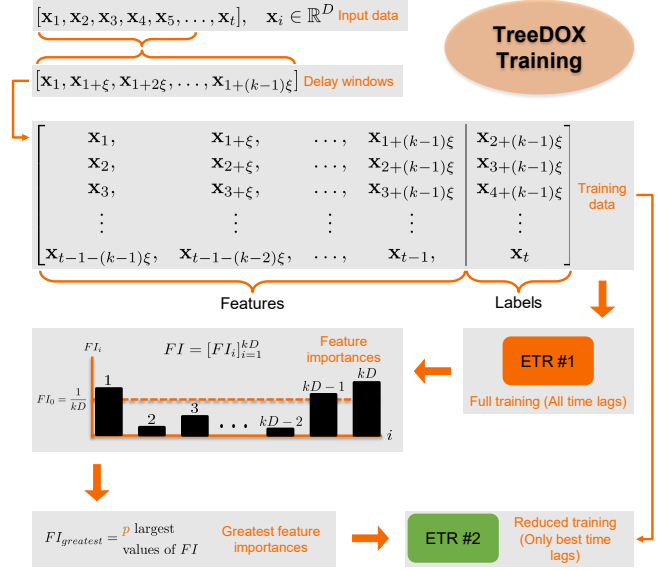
$[\mathbf{x}_1, \mathbf{x}_2, \mathbf{x}_3, \mathbf{x}_4, \mathbf{x}_5, \ldots, \mathbf{x}_t], \quad \mathbf{x}_i \in \mathbb{R}^D$ Input data

TreeDOX Training

$[\mathbf{x}_1, \mathbf{x}_{1+\xi}, \mathbf{x}_{1+2\xi}, \ldots, \mathbf{x}_{1+(k-1)\xi}]$ Delay windows

$\begin{bmatrix} \mathbf{x}_1, & \mathbf{x}_{1+\xi}, & \ldots, & \mathbf{x}_{1+(k-1)\xi} & \mathbf{x}_{2+(k-1)\xi} \\ \mathbf{x}_2, & \mathbf{x}_{2+\xi}, & \ldots, & \mathbf{x}_{2+(k-1)\xi} & \mathbf{x}_{3+(k-1)\xi} \\ \mathbf{x}_3, & \mathbf{x}_{3+\xi}, & \ldots, & \mathbf{x}_{3+(k-1)\xi} & \mathbf{x}_{4+(k-1)\xi} \\ \vdots & \vdots & \vdots & \vdots & \vdots \\ \mathbf{x}_{t-1-(k-1)\xi}, & \mathbf{x}_{t-1-(k-2)\xi}, & \ldots, & \mathbf{x}_{t-1}, & \mathbf{x}_t \end{bmatrix}$

Training data

Features

Labels

$FI_i$

$FI = [FI_i]_{i=1}^{kD}$

Feature importances

$FI_0 = \frac{1}{kD}$

1

2

3

. . .

$kD-2$

$kD-1$

$kD$

$i$

ETR #1

Full training (All time lags)

$FI_{greatest} = p$ largest values of $FI$

Greatest feature importances

ETR #2

Reduced training (Only best time lags)